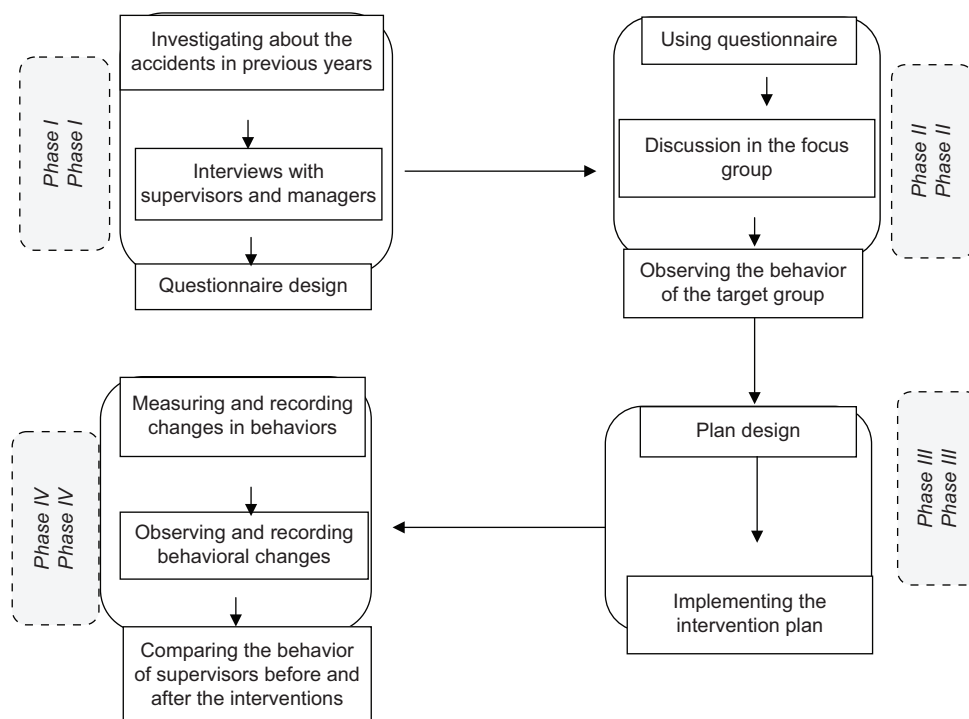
Phase I
Phase I

Investigating about the accidents in previous years

Interviews with supervisors and managers

Questionnaire design

Using questionnaire

Discussion in the focus group

Phase II
Phase II

Observing the behavior of the target group

Phase III
Phase III

Plan design

Implementing the intervention plan

Phase IV
Phase IV

Measuring and recording changes in behaviors

Observing and recording behavioral changes

Comparing the behavior of supervisors before and after the interventions